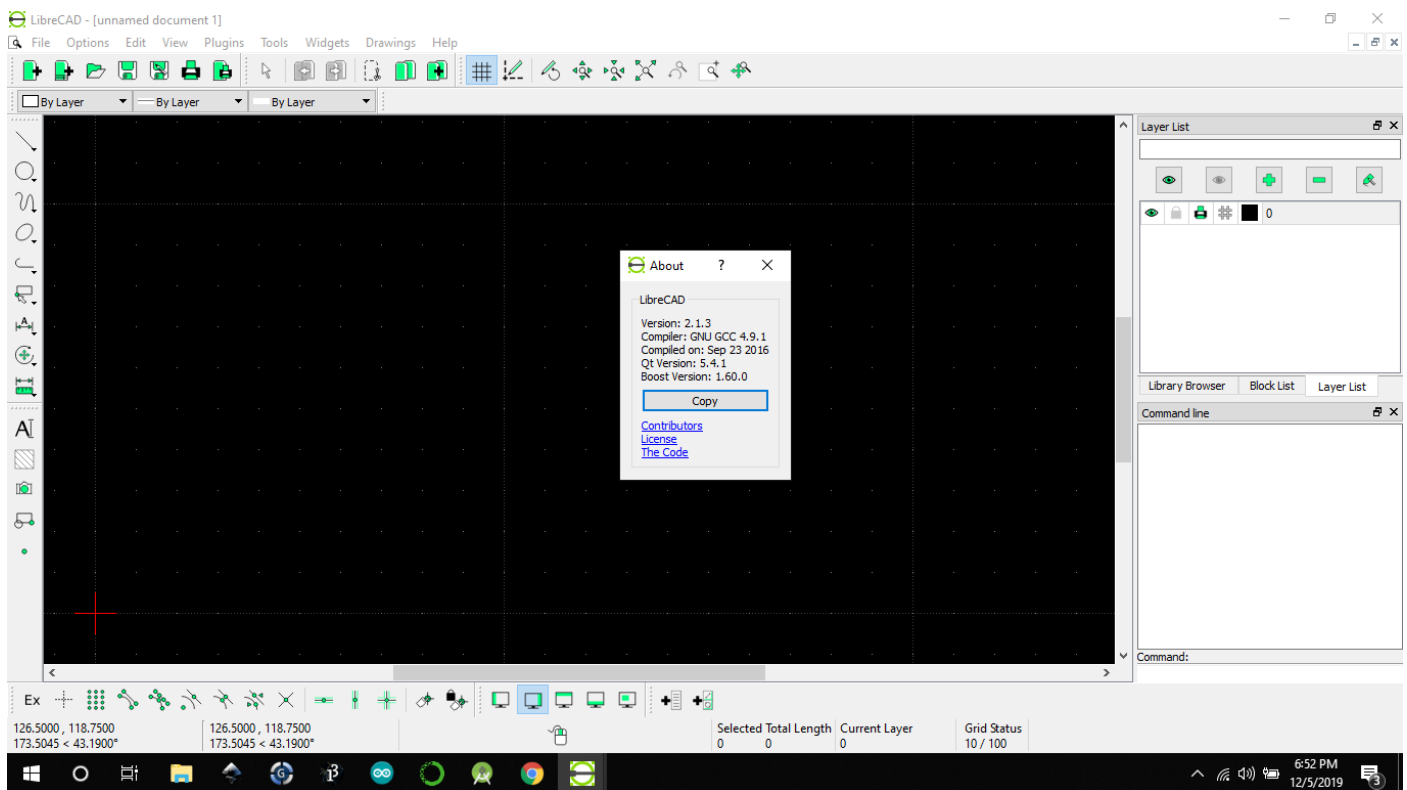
LibreCAD - [unnamed document 1]

File Options Edit View Plugins Tools Widgets Drawings Help

By Layer
By Layer
By Layer

Layer List

0

Library Browser
Block List
Layer List

Command line

Command:

About ? ✕

LibreCAD

Version: 2.1.3
Compiler: GNU GCC 4.9.1
Compiled on: Sep 23 2016
Qt Version: 5.4.1
Boost Version: 1.60.0

Copy

Contributors
License
The Code

Ex

126.5000 , 118.7500
173.5045 < 43.1900°

126.5000 , 118.7500
173.5045 < 43.1900°

Selected Total Length
0 0

Current Layer
0

Grid Status
10 / 100

6:52 PM
12/5/2019

3